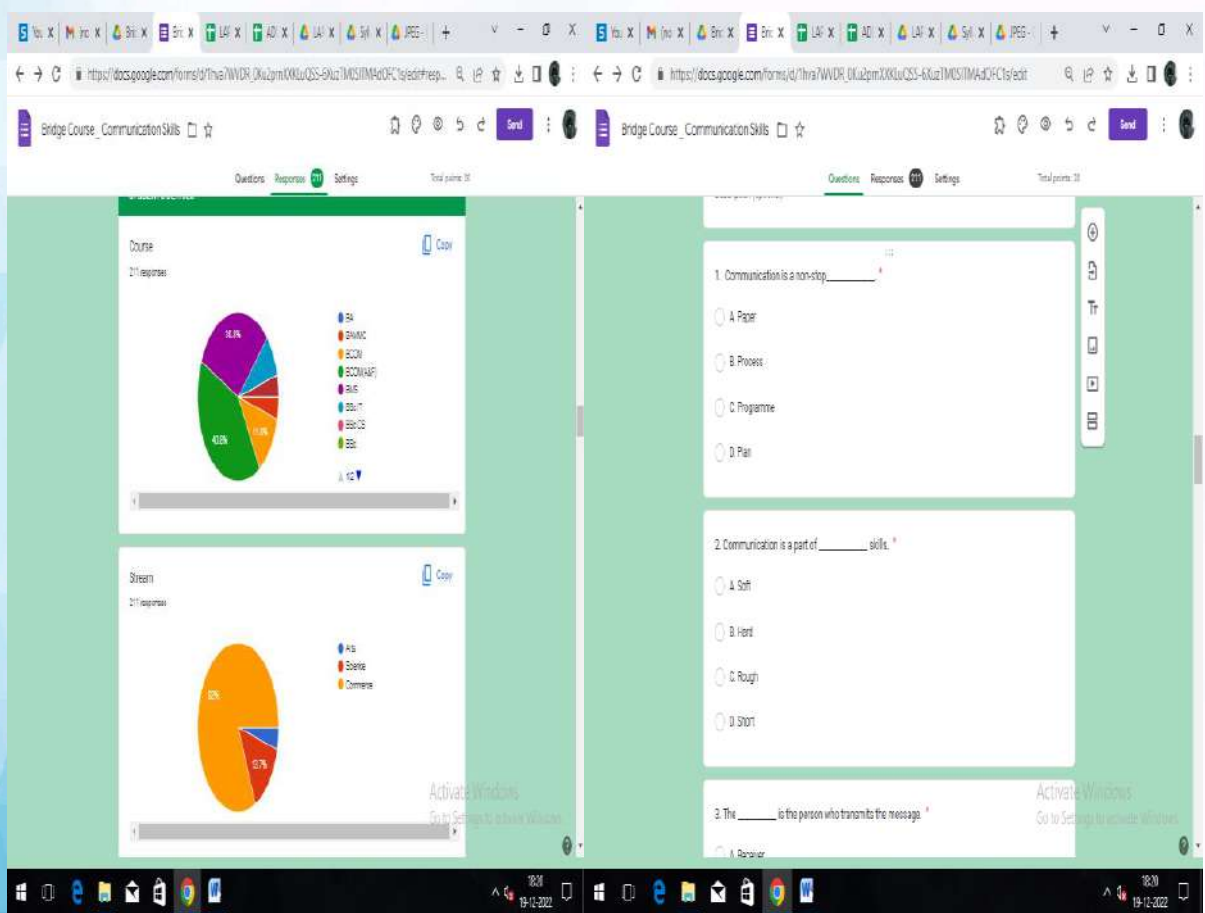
Bridge Course _ Communication Skills

Send

Questions Responses 211 Settings

Total points: 30

Course

211 responses

Copy

BA
BMMC
BCOM
BCOM(A&F)
BMS
BSc IT
BSc CS
BSc

36.3%
43.6%
11.3%

1/2

Stream

211 responses

Copy

Arts
Science
Commerce

82%
12.7%

Activate Windows
Go to Settings to activate Windows.

Bridge Course _ Communication Skills

Send

Questions Responses 211 Settings

Total points: 30

1. Communication is a non-stop_________. *

A. Paper

B. Process

C. Programme

D. Plan

2. Communication is a part of ________ skills. *

A. Soft

B. Hard

C. Rough

D. Short

3. The _______ is the person who transmits the message. *

A. Receiver

Activate Windows
Go to Settings to activate Windows.

18:20
19-12-2022

18:20
19-12-2022